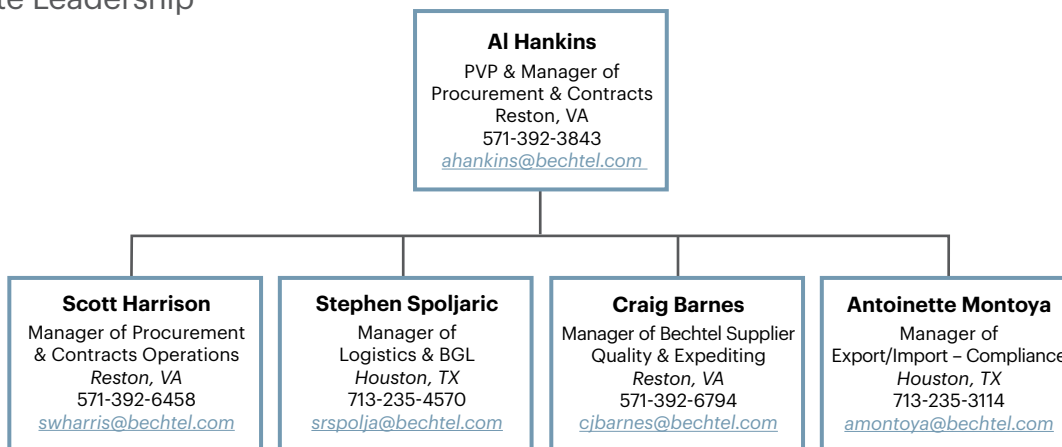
te Leadership

**Al Hankins**
PVP & Manager of Procurement & Contracts
Reston, VA
571-392-3843
ahankins@bechtel.com

**Scott Harrison**
Manager of Procurement & Contracts Operations
*Reston, VA*
571-392-6458
swharris@bechtel.com

**Stephen Spoljaric**
Manager of Logistics & BGL
*Houston, TX*
713-235-4570
srspolja@bechtel.com

**Craig Barnes**
Manager of Bechtel Supplier Quality & Expediting
*Reston, VA*
571-392-6794
cjbarnes@bechtel.com

**Antoinette Montoya**
Manager of Export/Import – Compliance
*Houston, TX*
713-235-3114
amontoya@bechtel.com